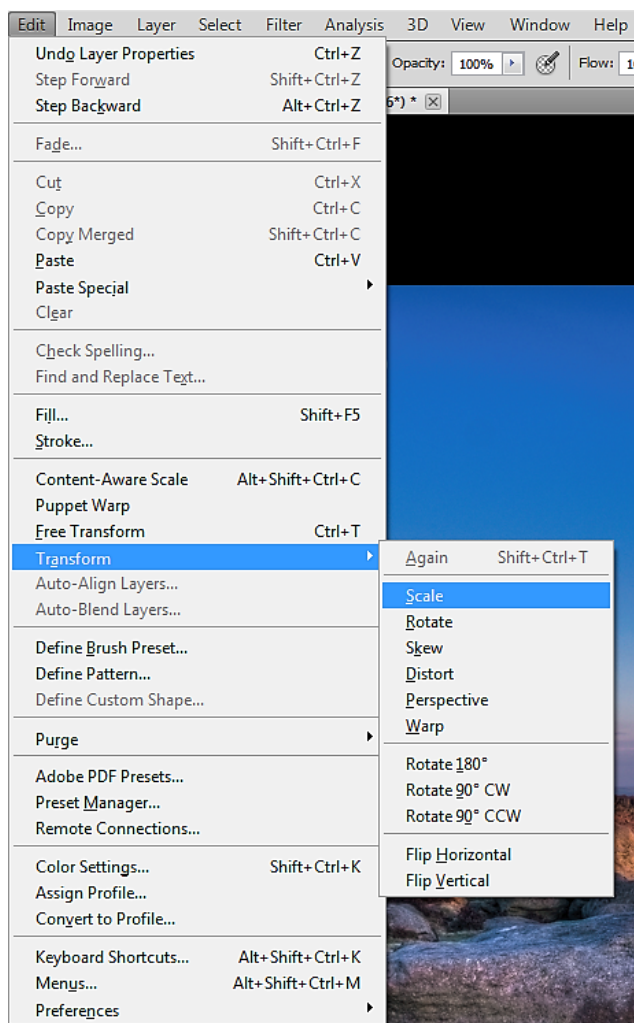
Edit Image Layer Select Filter Analysis 3D View Window Help

Opacity: 100% Flow: 1

6*) * ×

Undo Layer Properties Ctrl+Z
Step Forward Shift+Ctrl+Z
Step Backward Alt+Ctrl+Z

Fade... Shift+Ctrl+F

Cut Ctrl+X
Copy Ctrl+C
Copy Merged Shift+Ctrl+C
Paste Ctrl+V
Paste Special
Clear

Check Spelling...
Find and Replace Text...

Fill... Shift+F5
Stroke...

Content-Aware Scale Alt+Shift+Ctrl+C
Puppet Warp
Free Transform Ctrl+T
Transform
Auto-Align Layers...
Auto-Blend Layers...

Define Brush Preset...
Define Pattern...
Define Custom Shape...

Purge

Adobe PDF Presets...
Preset Manager...
Remote Connections...

Color Settings... Shift+Ctrl+K
Assign Profile...
Convert to Profile...

Keyboard Shortcuts... Alt+Shift+Ctrl+K
Menus... Alt+Shift+Ctrl+M
Preferences

Again Shift+Ctrl+T

Scale
Rotate
Skew
Distort
Perspective
Warp

Rotate 180°
Rotate 90° CW
Rotate 90° CCW

Flip Horizontal
Flip Vertical